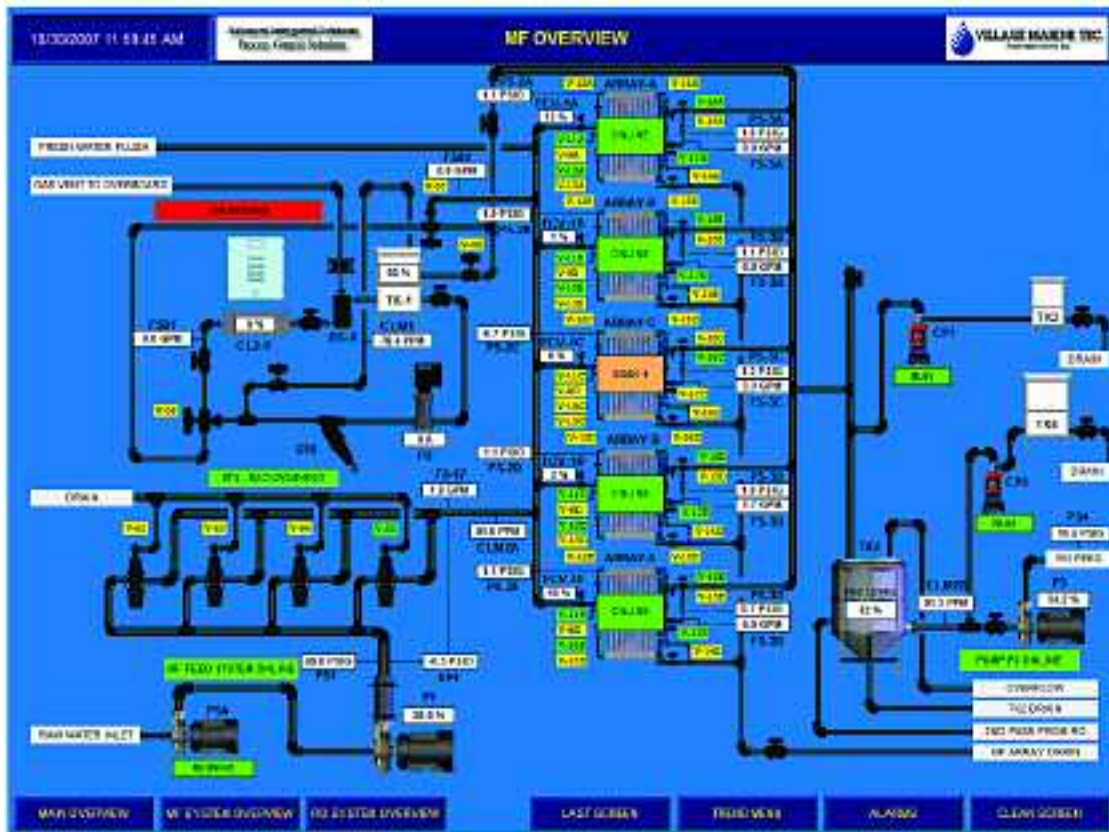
12/20/2007 11:59:45 AM

MF OVERVIEW

VILLAGE MARINE TEC.

FRESH WATER FLUSH

GAS VENT TO OVERBOARD

ARRAY A

ONLINE

ARRAY B

ONLINE

ARRAY C

ARRAY D

ONLINE

ARRAY E

ONLINE

TK-1

CL2-1

TK1

TK2

DRAIN

TK3

DRAIN

CP1

CP2

P3

PUMP P3 ONLINE

OVERFLOW

TK3 DRAIN

2ND PASS PROBE RO

MF ARRAY DRAIN

DRAIN

MF FEED SYSTEM ONLINE

RAW WATER INLET

P1A

P1

MAIN OVERVIEW

MF SYSTEM OVERVIEW

RO SYSTEM OVERVIEW

LAST SCREEN

TREND MENU

ALARMS

CLEAN SCREEN